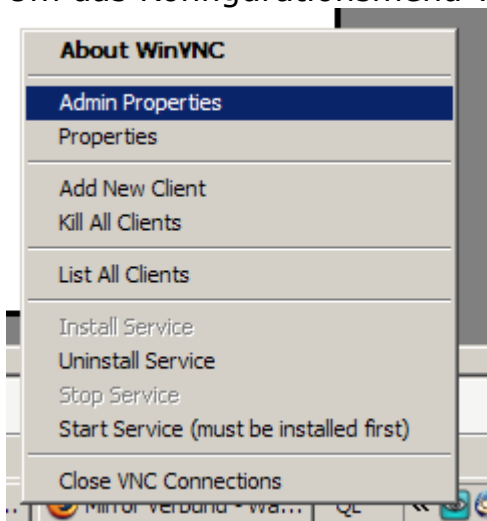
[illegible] das Konfigurationsmenü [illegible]

About WinVNC

Admin Properties
Properties

Add New Client
Kill All Clients

List All Clients

Install Service
Uninstall Service
Stop Service
Start Service (must be installed first)

Close VNC Connections

Mirror Verbund - Wa... QL «